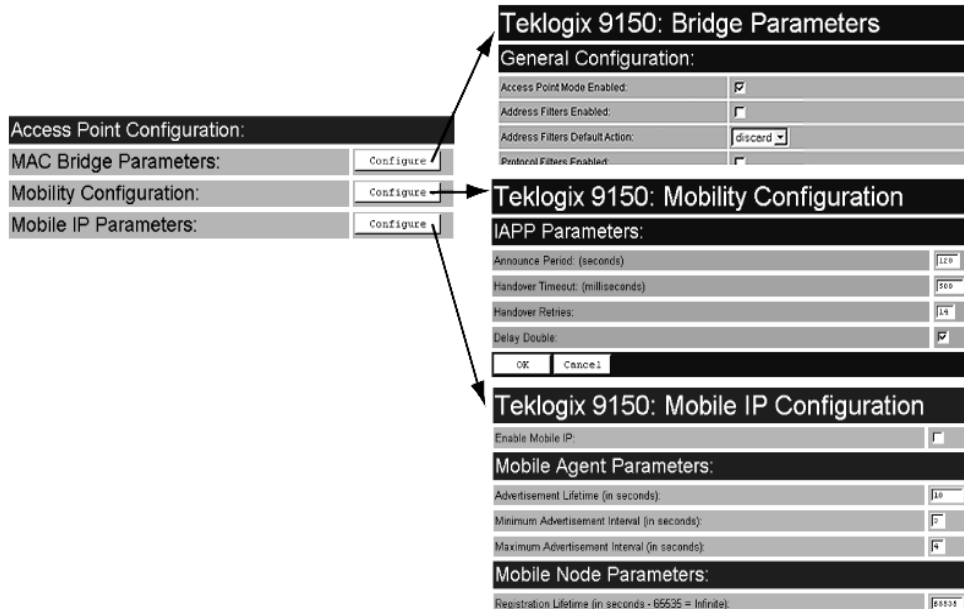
Access Point Configuration:

MAC Bridge Parameters: Configure

Mobility Configuration: Configure

Mobile IP Parameters: Configure

Teklogix 9150: Bridge Parameters

General Configuration:

Access Point Mode Enabled:

Address Filters Enabled:

Address Filters Default Action: discard

Protocol Filters Enabled:

Teklogix 9150: Mobility Configuration

IAPP Parameters:

Announce Period: (seconds) 120

Handover Timeout: (milliseconds) 500

Handover Retries: 15

Delay Double:

OK Cancel

Teklogix 9150: Mobile IP Configuration

Enable Mobile IP:

Mobile Agent Parameters:

Advertisement Lifetime (in seconds): 10

Minimum Advertisement Interval (in seconds): 3

Maximum Advertisement Interval (in seconds): 4

Mobile Node Parameters:

Registration Lifetime (in seconds - 65535 = Infinite): 65535